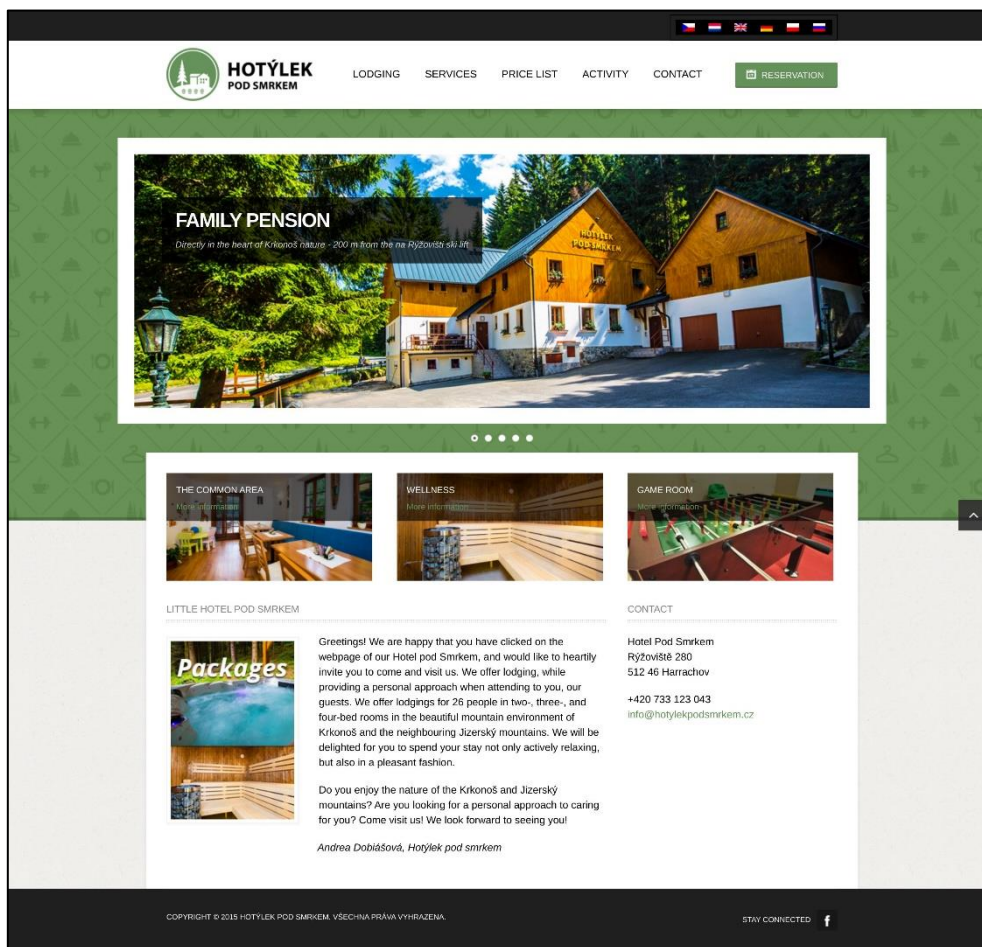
HOTÝLEK POD SMRKEM

LODGING SERVICES PRICE LIST ACTIVITY CONTACT RESERVATION

FAMILY PENSION

Directly in the heart of Krkonoš nature - 200 m from the na Rýžoviště ski lift

HOTÝLEK POD SMRKEM

THE COMMON AREA
More information

WELLNESS
More information

GAME ROOM
More information

LITTLE HOTEL POD SMRKEM

Packages

Greetings! We are happy that you have clicked on the webpage of our Hotel pod Smrkem, and would like to heartily invite you to come and visit us. We offer lodging, while providing a personal approach when attending to you, our guests. We offer lodgings for 26 people in two-, three-, and four-bed rooms in the beautiful mountain environment of Krkonoš and the neighbouring Jizerský mountains. We will be delighted for you to spend your stay not only actively relaxing, but also in a pleasant fashion.

Do you enjoy the nature of the Krkonoš and Jizerský mountains? Are you looking for a personal approach to caring for you? Come visit us! We look forward to seeing you!

Andrea Dobiášová, Hotýlek pod smrkem

CONTACT

Hotel Pod Smrkem
Rýžoviště 280
512 46 Harrachov

+420 733 123 043
info@hotylekpodsmrkem.cz

COPYRIGHT © 2015 HOTÝLEK POD SMRKEM. VŠECHNA PRÁVA VYHRAZENA.

STAY CONNECTED f